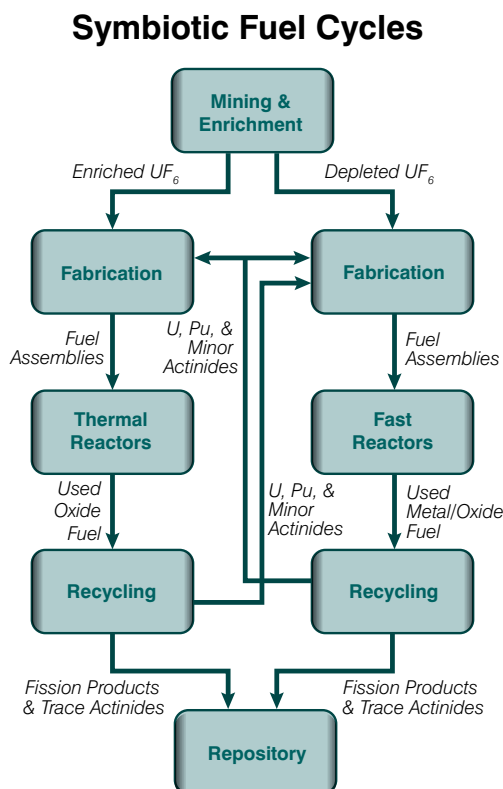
Symbiotic Fuel Cycles

Mining & Enrichment

Enriched $UF_6$

Depleted $UF_6$

Fabrication

Fabrication

U, Pu, & Minor Actinides

Fuel Assemblies

Fuel Assemblies

Thermal Reactors

Fast Reactors

Used Oxide Fuel

U, Pu, & Minor Actinides

Used Metal/Oxide Fuel

Recycling

Recycling

Fission Products & Trace Actinides

Fission Products & Trace Actinides

Repository